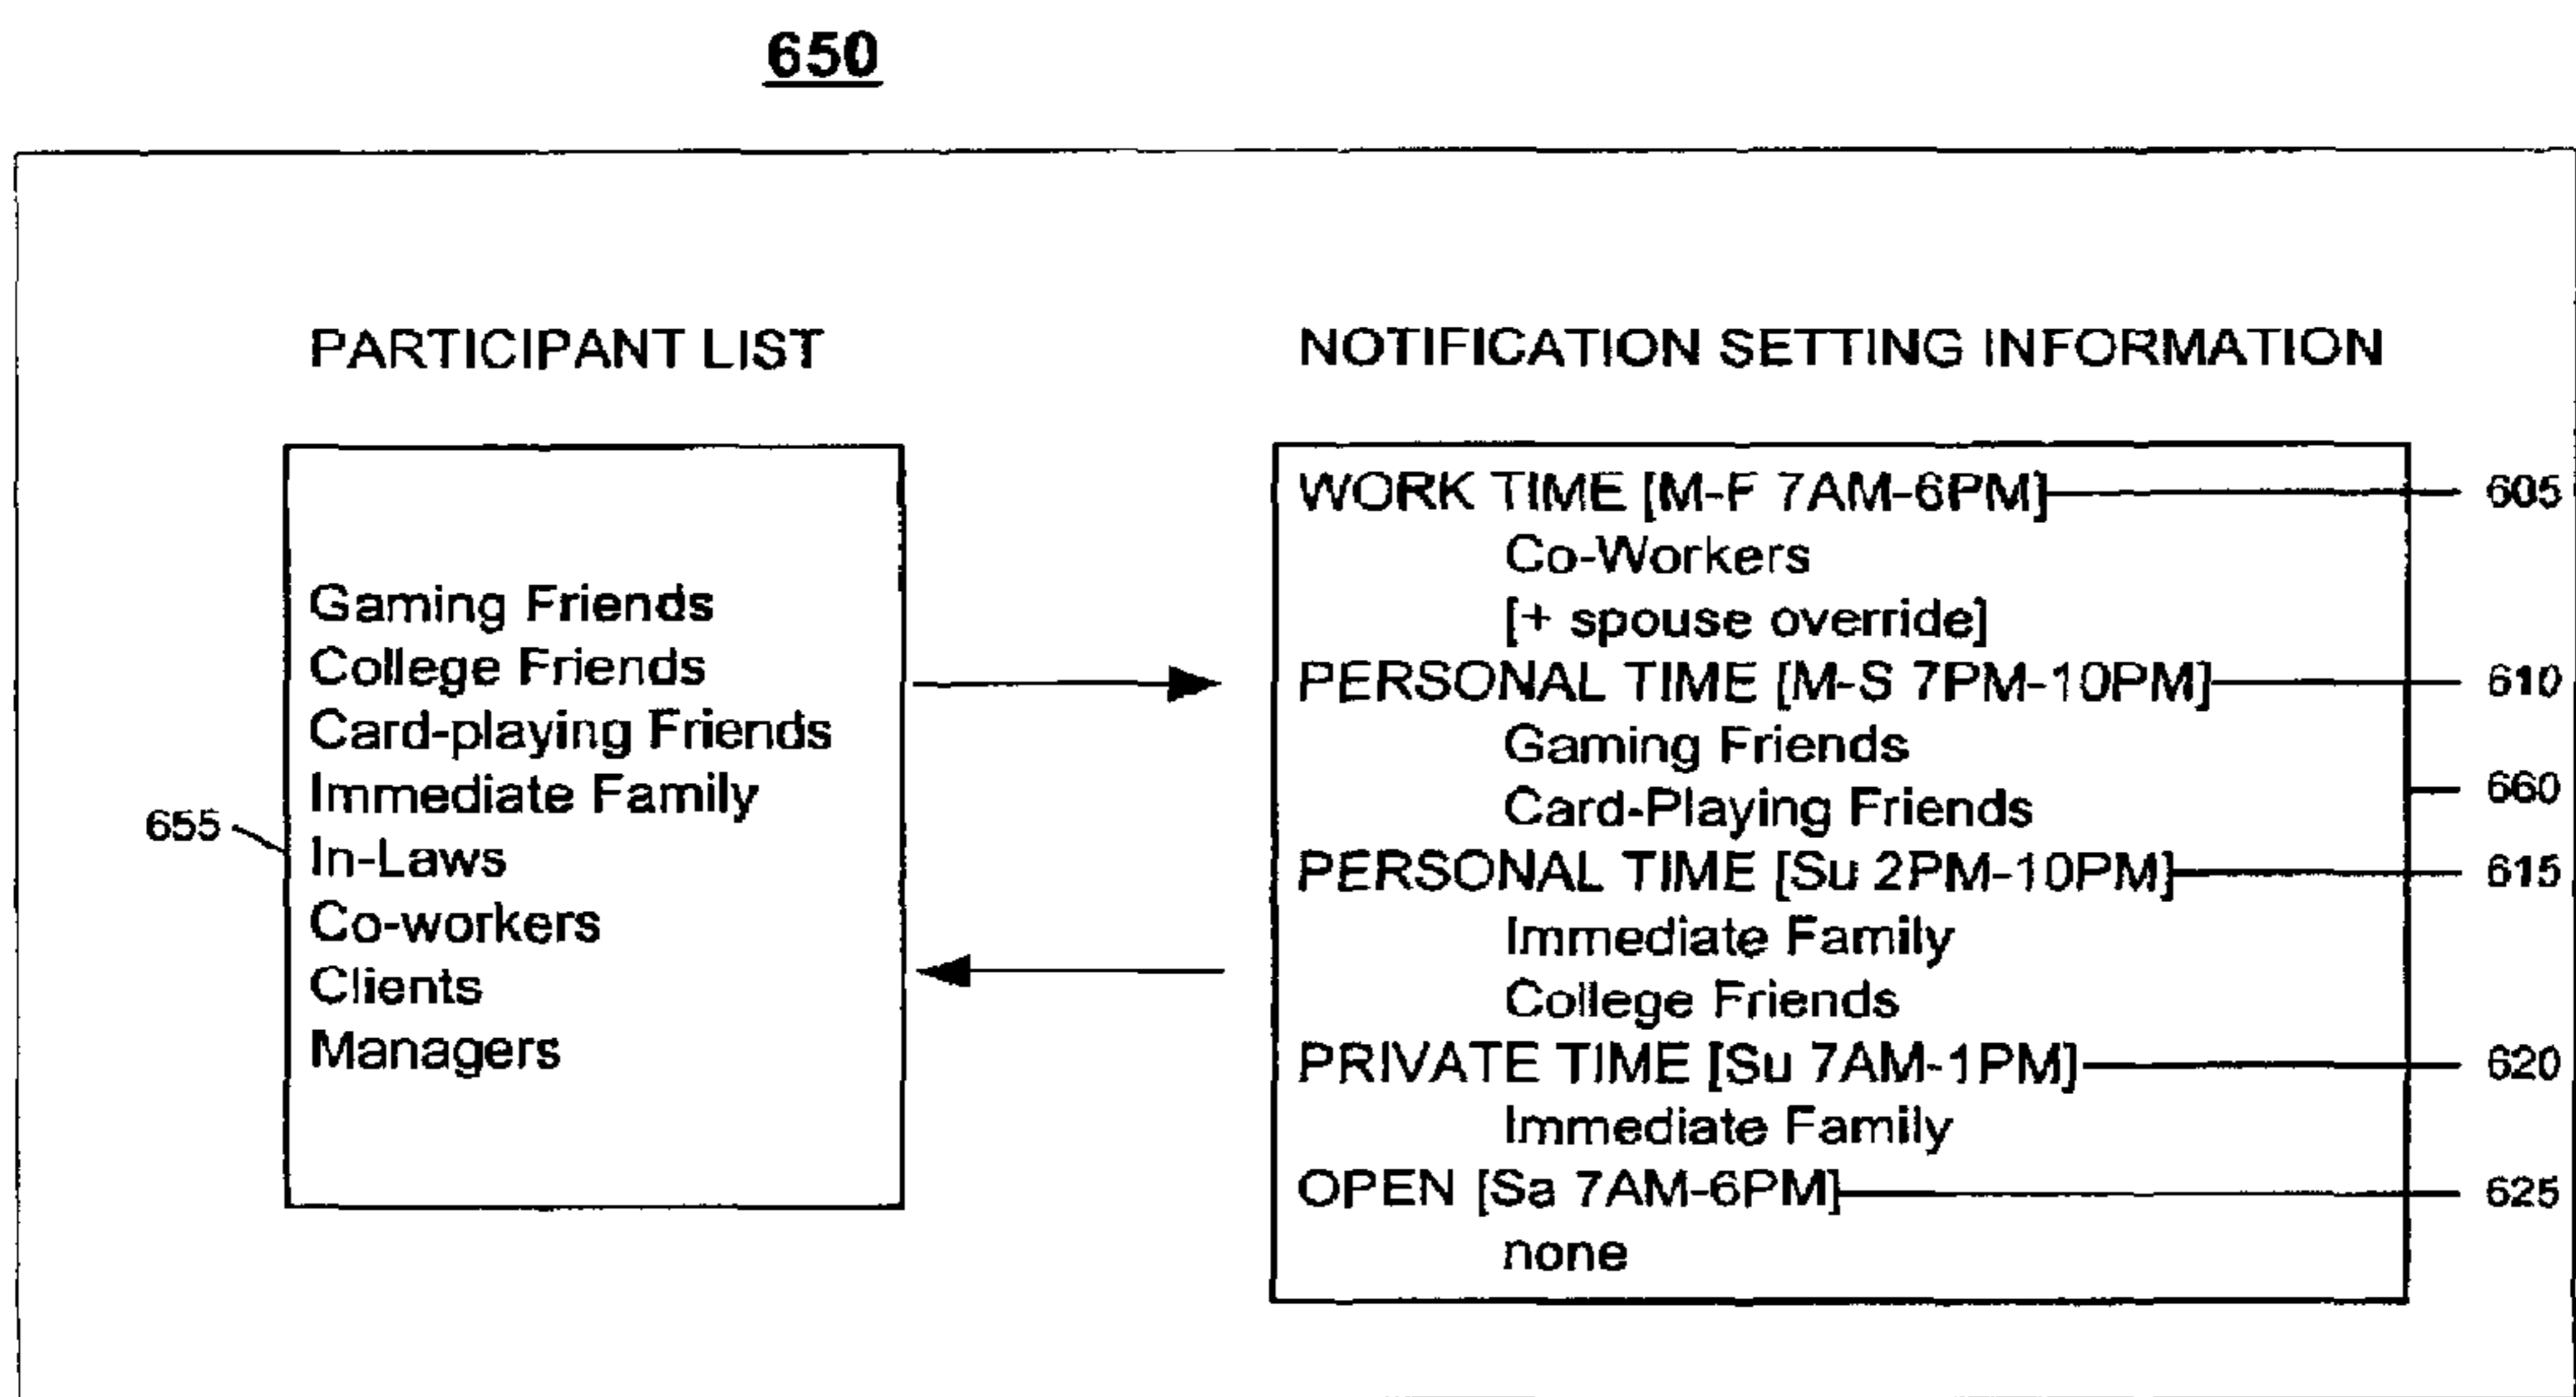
650

PARTICIPANT LIST

Gaming Friends
College Friends
Card-playing Friends
Immediate Family
In-Laws
Co-workers
Clients
Managers

655

NOTIFICATION SETTING INFORMATION

WORK TIME [M-F 7AM-6PM]
Co-Workers
[+ spouse override]
PERSONAL TIME [M-S 7PM-10PM]
Gaming Friends
Card-Playing Friends
PERSONAL TIME [Su 2PM-10PM]
Immediate Family
College Friends
PRIVATE TIME [Su 7AM-1PM]
Immediate Family
OPEN [Sa 7AM-6PM]
none

605
610
660
615
620
625